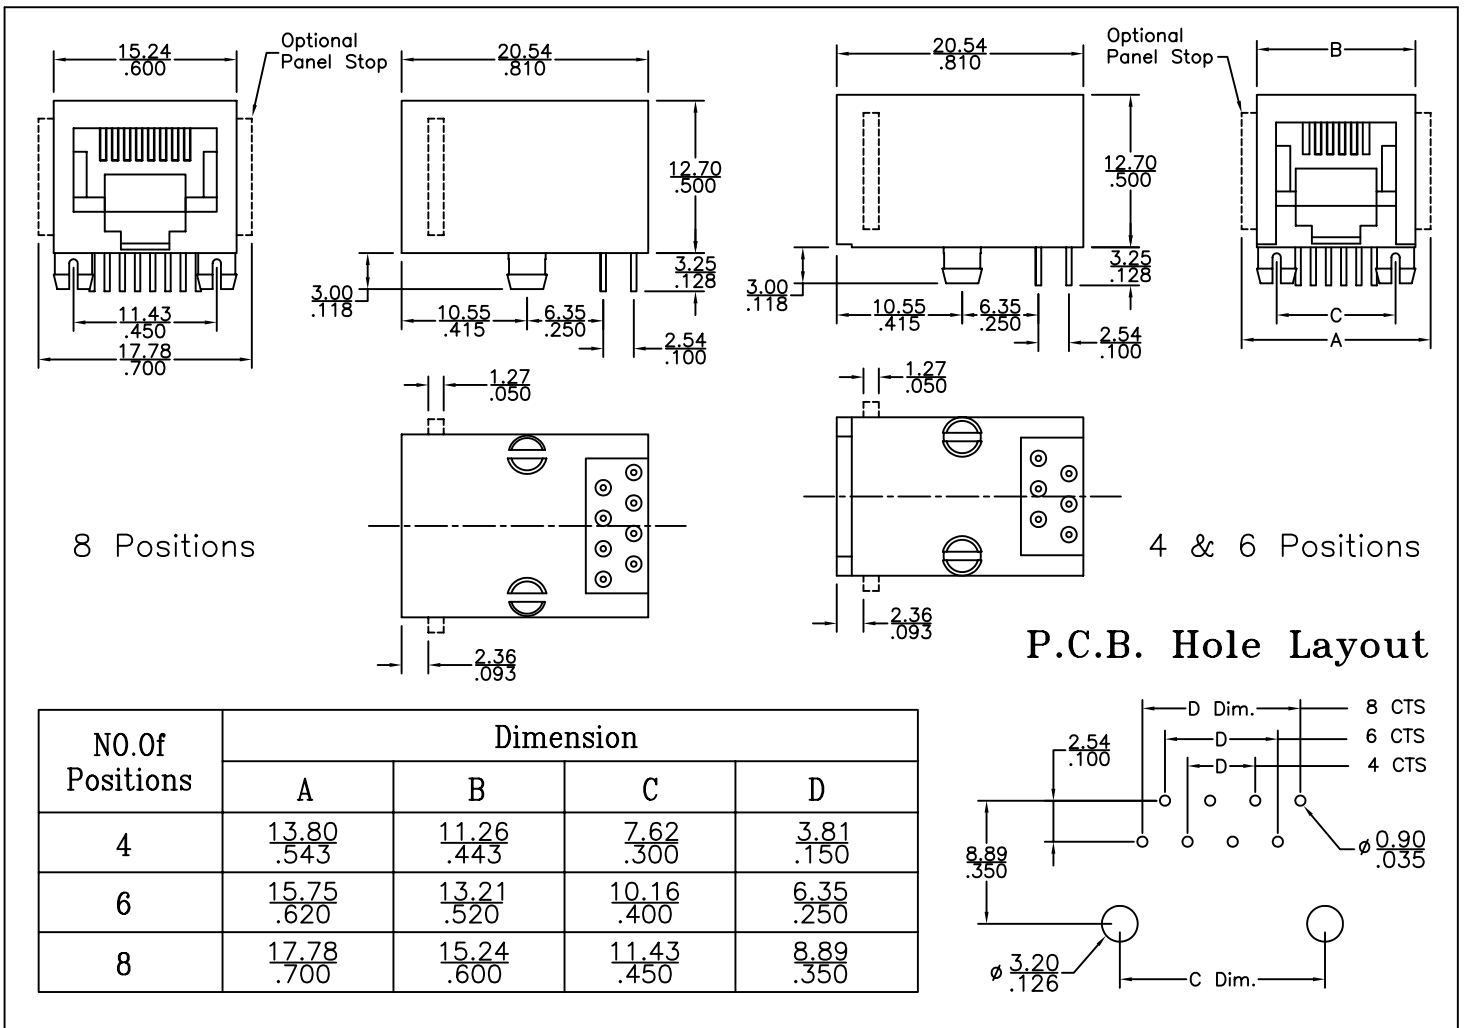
15.24
.600

Optional
Panel Stop

20.54
.810

12.70
.500

3.00
.118

3.25
.128

10.55
.415

6.35
.250

2.54
.100

11.43
.450

17.78
.700

20.54
.810

Optional
Panel Stop

B

12.70
.500

3.25
.128

3.00
.118

10.55
.415

6.35
.250

2.54
.100

C

A

1.27
.050

1.27
.050

8 Positions

4 & 6 Positions

2.36
.093

2.36
.093

P.C.B. Hole Layout

| N0.0f Positions | Dimension A | B | C | D |
|---|---|---|---|---|
| 4 | $\frac{13.80}{.543}$ | $\frac{11.26}{.443}$ | $\frac{7.62}{.300}$ | $\frac{3.81}{.150}$ |
| 6 | $\frac{15.75}{.620}$ | $\frac{13.21}{.520}$ | $\frac{10.16}{.400}$ | $\frac{6.35}{.250}$ |
| 8 | $\frac{17.78}{.700}$ | $\frac{15.24}{.600}$ | $\frac{11.43}{.450}$ | $\frac{8.89}{.350}$ |

D Dim.
8 CTS
D
6 CTS
D
4 CTS

2.54
.100

8.89
.350

ø 0.90
.035

ø 3.20
.126

C Dim.